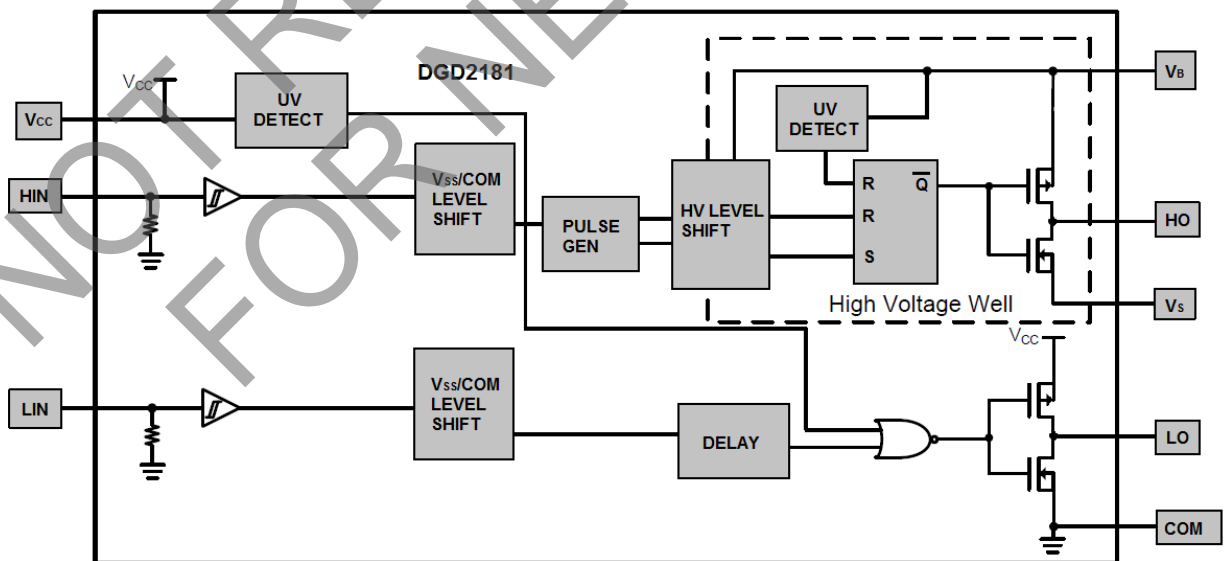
NOT RECOMMENDED FOR NEW DESIGN

DGD2181

$V_{CC}$

$V_{CC}$

UV DETECT

HIN

$V_{SS}$/COM LEVEL SHIFT

PULSE GEN

HV LEVEL SHIFT

UV DETECT

R

$\overline{Q}$

R

S

$V_B$

HO

$V_S$

High Voltage Well

$V_{CC}$

LIN

$V_{SS}$/COM LEVEL SHIFT

DELAY

LO

COM